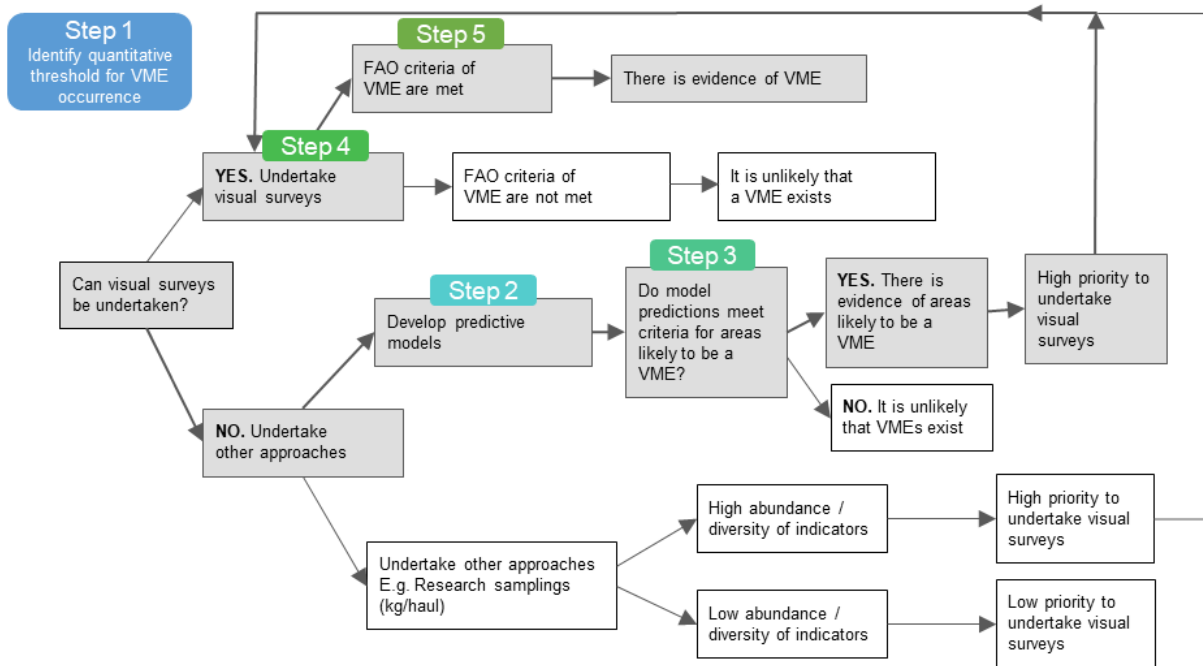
Step 1
Identify quantitative threshold for VME occurrence

Step 5
FAO criteria of VME are met

There is evidence of VME

Step 4
YES. Undertake visual surveys

FAO criteria of VME are not met

It is unlikely that a VME exists

Can visual surveys be undertaken?

Step 2
Develop predictive models

Step 3
Do model predictions meet criteria for areas likely to be a VME?

YES. There is evidence of areas likely to be a VME

High priority to undertake visual surveys

NO. It is unlikely that VMEs exist

NO. Undertake other approaches

Undertake other approaches E.g. Research samplings (kg/haul)

High abundance / diversity of indicators

High priority to undertake visual surveys

Low abundance / diversity of indicators

Low priority to undertake visual surveys